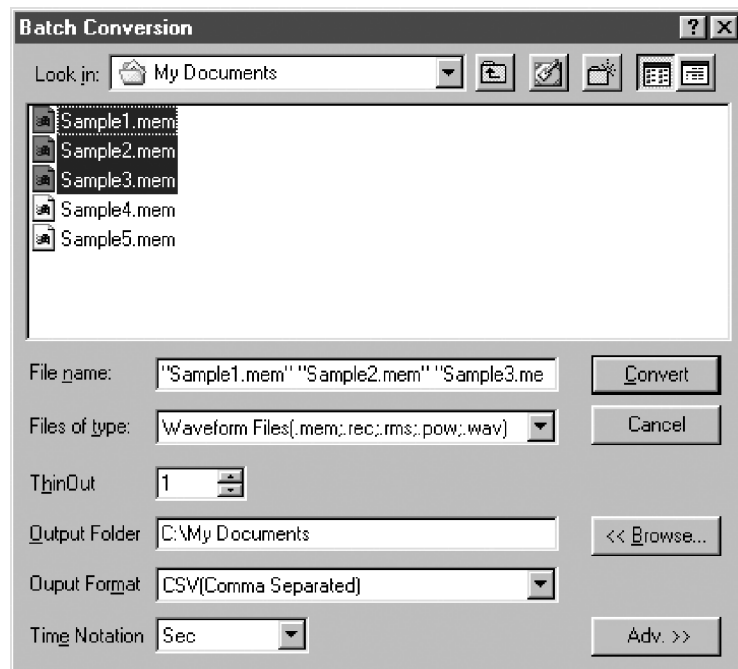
Batch Conversion

? X

Look in: My Documents

Sample1.mem
Sample2.mem
Sample3.mem
Sample4.mem
Sample5.mem

File name: "Sample1.mem" "Sample2.mem" "Sample3.me

Convert

Files of type: Waveform Files(.mem;.rec;.rms;.pow;.wav)

Cancel

ThinOut 1

Output Folder C:\My Documents

<< Browse...

Ouput Format CSV(Comma Separated)

Time Notation Sec

Adv. >>